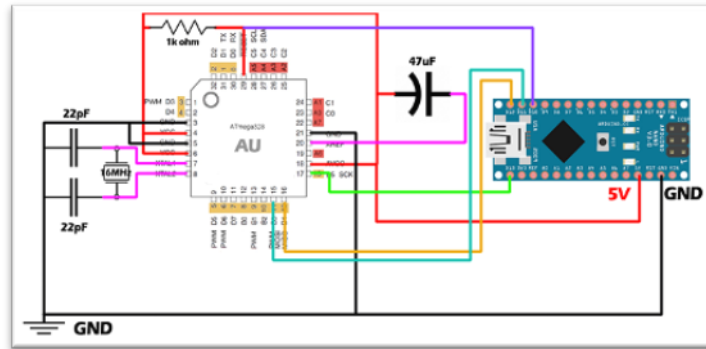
1k ohm
D2 D1 TX D0 RX
C6 RST C5 SCL C4 SDA C3 C2
A5 A4 A3 A2
32 31 30 29 28 27 26 25
47uF
PWM D3 1
D4 2
GND 3
VCC 4
GND 5
VCC 6
XTAL1 7
XTAL2 8
22pF
16MHz
22pF
ATmega328
AU
24 23 22 21 20 19 18 17
A1 C1
A0 C0
A7
GND
AREF
A6
AVCC
B5 SCK
9 10 11 12 13 14 15 16
D5 D6 D7 B0 B1 B2 B3 B4
PWM PWM PWM PWM MOSI MISO
5V
GND
GND